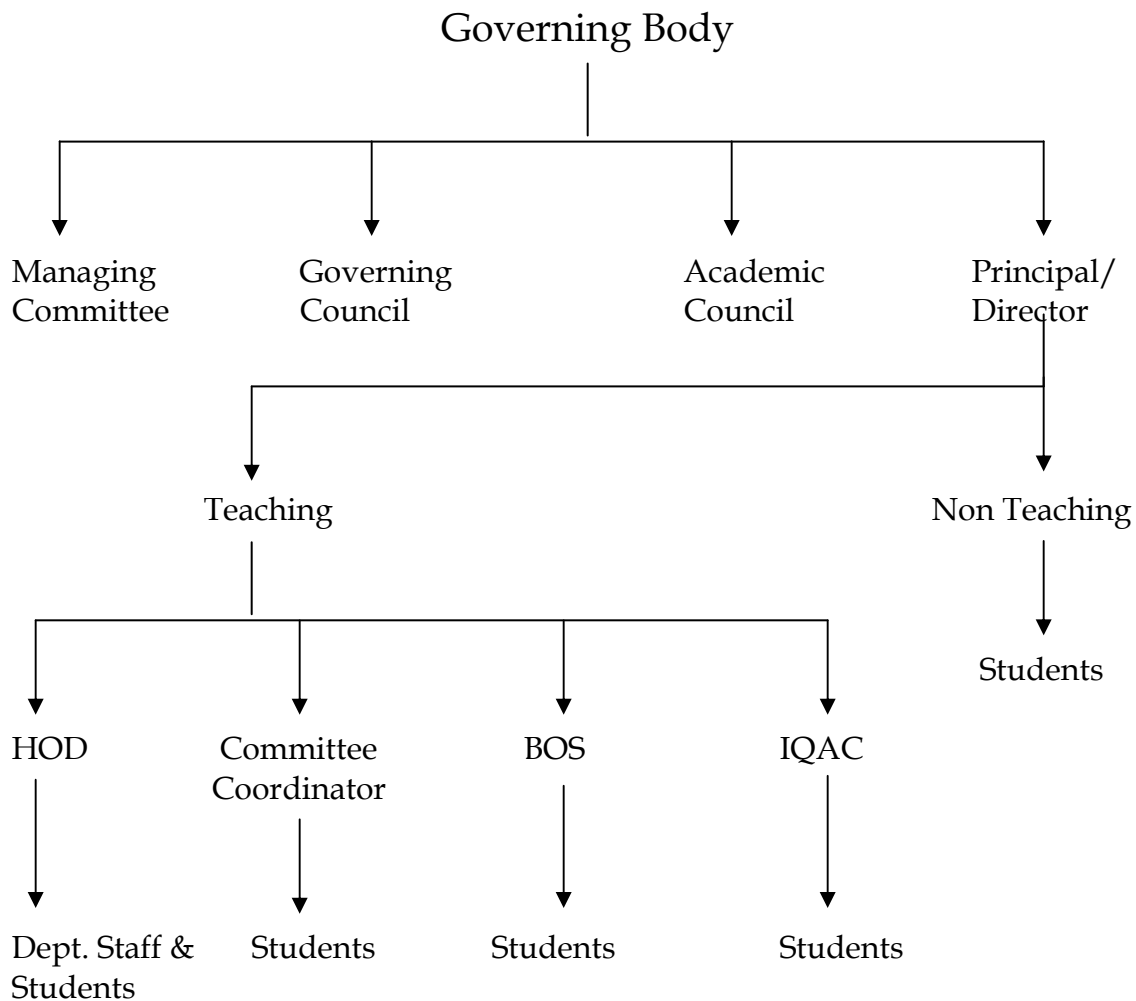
Governing Body

Managing Committee

Governing Council

Academic Council

Principal/ Director

Teaching

Non Teaching

Students

HOD

Committee Coordinator

BOS

IQAC

Dept. Staff & Students

Students

Students

Students